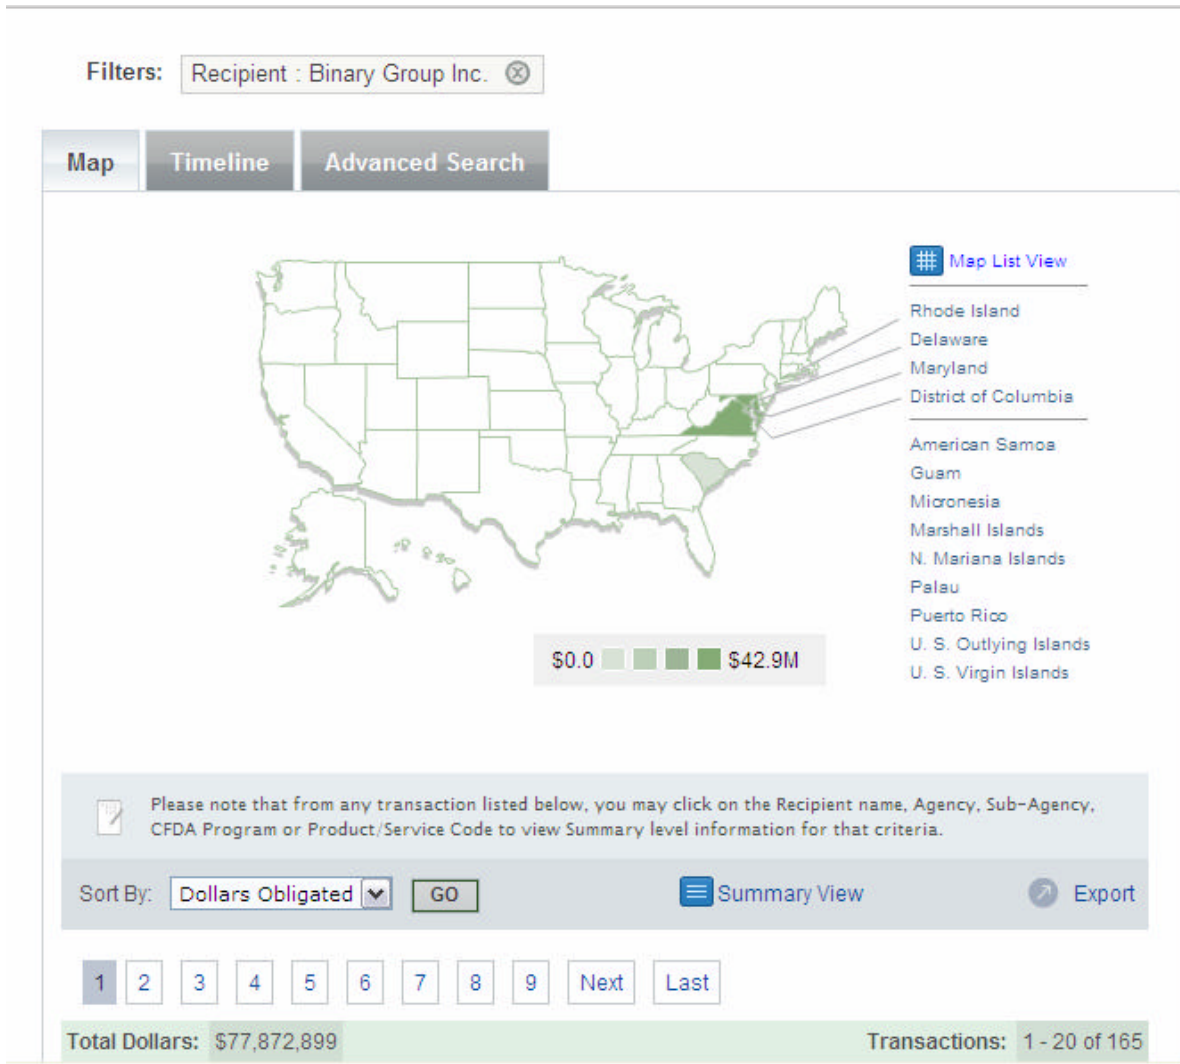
Filters: Recipient : Binary Group Inc.

Map
Timeline
Advanced Search

Map List View

Rhode Island
Delaware
Maryland
District of Columbia

American Samoa
Guam
Micronesia
Marshall Islands
N. Mariana Islands
Palau
Puerto Rico
U. S. Outlying Islands
U. S. Virgin Islands

$0.0 $42.9M

Please note that from any transaction listed below, you may click on the Recipient name, Agency, Sub-Agency, CFDA Program or Product/Service Code to view Summary level information for that criteria.

Sort By: Dollars Obligated GO
Summary View
Export

1 2 3 4 5 6 7 8 9 Next Last

Total Dollars: $77,872,899
Transactions: 1 - 20 of 165